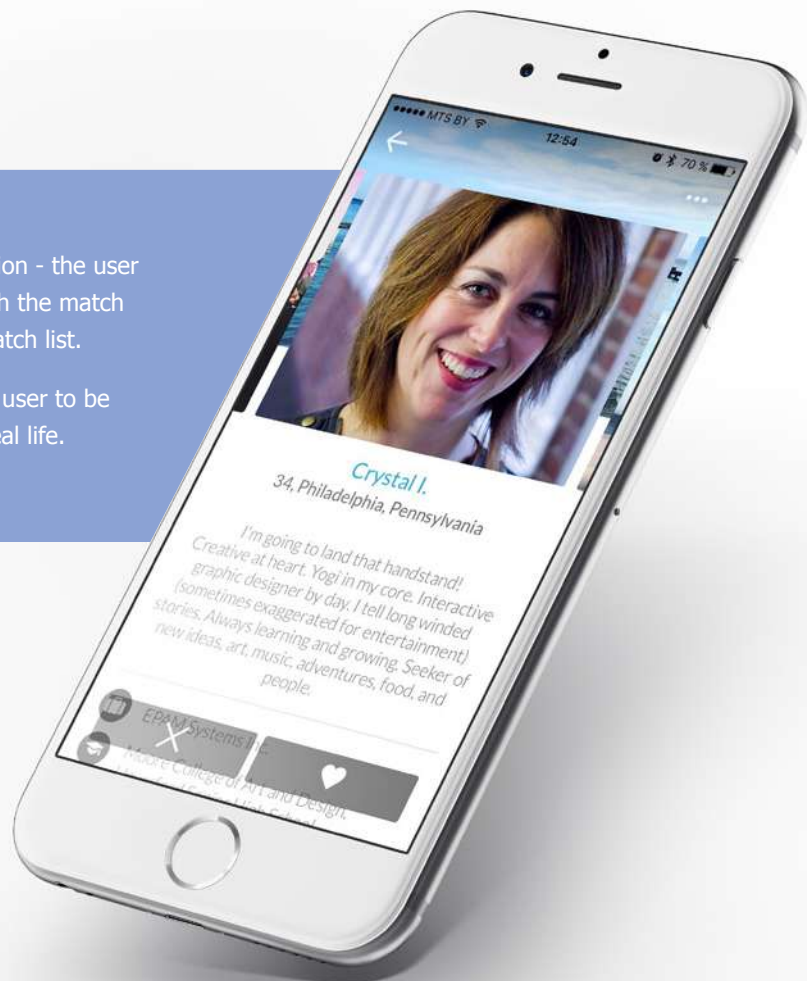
on - the user
h the match
atch list.

user to be
eal life.

••••• MTS BY 12:54 70 %

Crystal I.
34, Philadelphia, Pennsylvania

I'm going to land that handstand! Creative at heart. Yogi in my core. Interactive graphic designer by day. I tell long winded (sometimes exaggerated for entertainment) stories. Always learning and growing. Seeker of new ideas, art, music, adventures, food, and people.

EPAM Systems Inc.
Moore College of Art and Design,
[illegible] High School